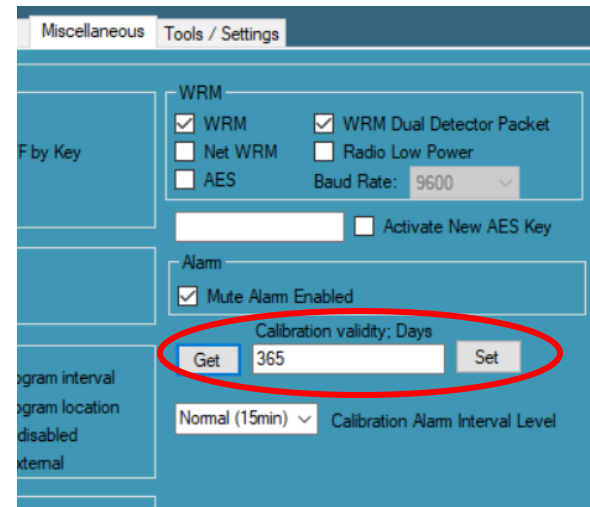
Miscellaneous Tools / Settings

F by Key

ogram interval
ogram location
disabled
xternal

WRM
WRM
WRM Dual Detector Packet
Net WRM
Radio Low Power
AES
Baud Rate: 9600

Activate New AES Key

Alarm
Mute Alarm Enabled

Calibration validity; Days
Get 365 Set

Normal (15min) Calibration Alarm Interval Level